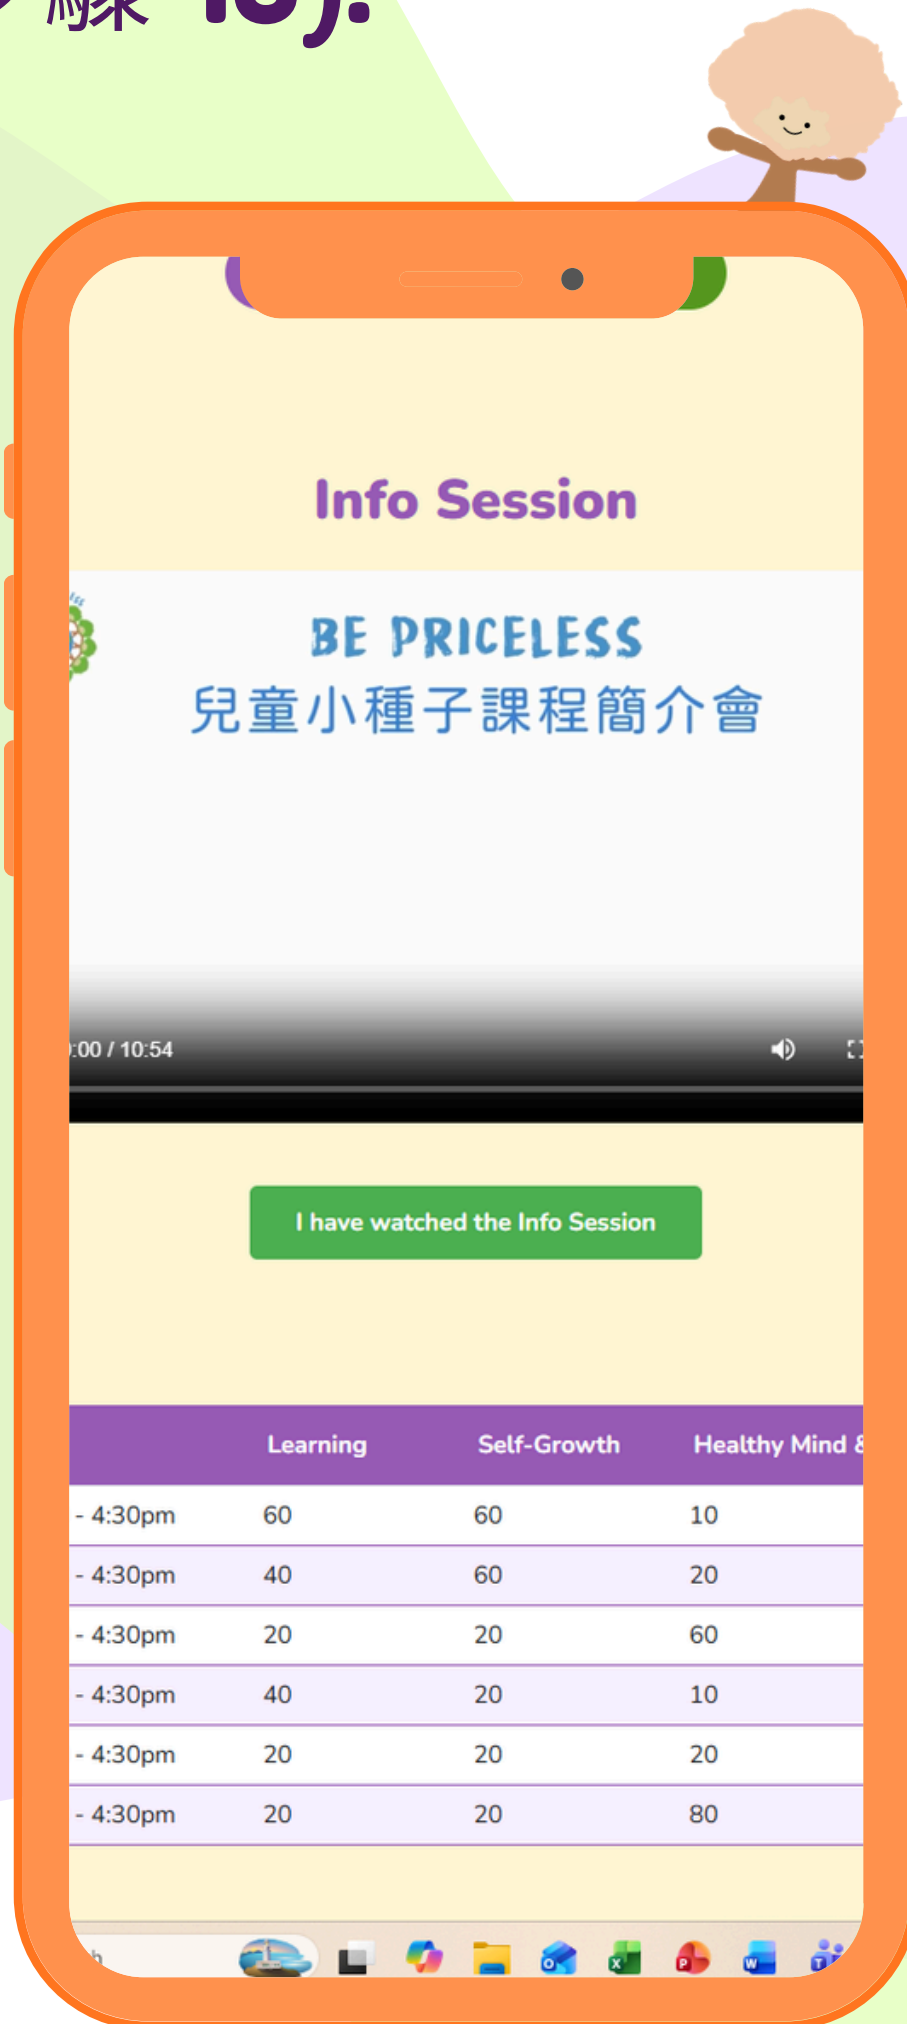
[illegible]線 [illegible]

Info Session

BE PRICELESS
兒童小種子課程簡介會

:00 / 10:54

I have watched the Info Session

| | Learning | Self-Growth | Healthy Mind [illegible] |
|---|---|---|---|
| - 4:30pm | 60 | 60 | 10 |
| - 4:30pm | 40 | 60 | 20 |
| - 4:30pm | 20 | 20 | 60 |
| - 4:30pm | 40 | 20 | 10 |
| - 4:30pm | 20 | 20 | 20 |
| - 4:30pm | 20 | 20 | 80 |